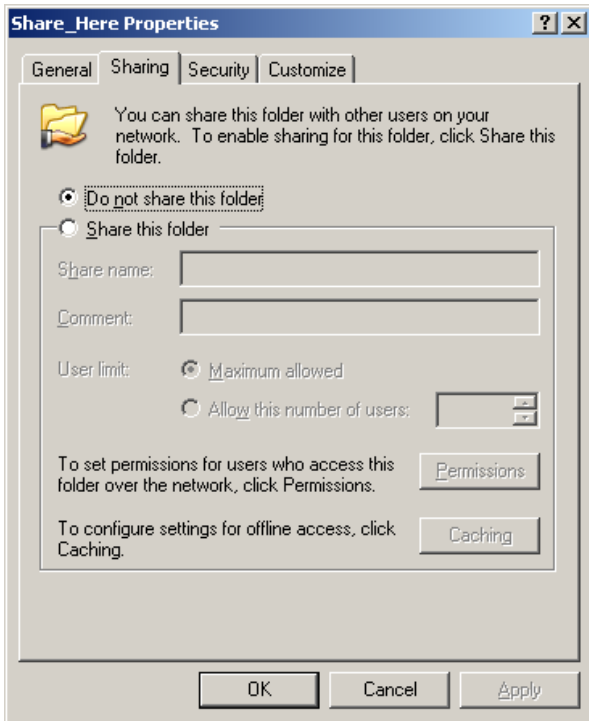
Share_Here Properties

? X

General | Sharing | Security | Customize

You can share this folder with other users on your network. To enable sharing for this folder, click Share this folder.

Do not share this folder

Share this folder

Share name:

Comment:

User limit:

Maximum allowed

Allow this number of users:

To set permissions for users who access this folder over the network, click Permissions.

Permissions

To configure settings for offline access, click Caching.

Caching

OK

Cancel

Apply